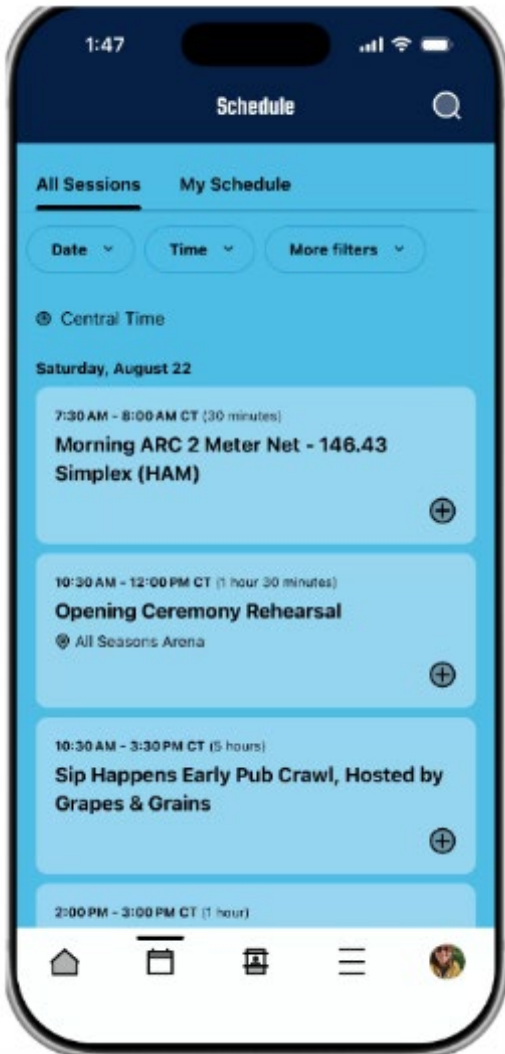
1:47

Schedule

All Sessions My Schedule

Date Time More filters

Central Time

Saturday, August 22

7:30 AM - 8:00 AM CT (30 minutes)
Morning ARC 2 Meter Net - 146.43 Simplex (HAM)

10:30 AM - 12:00 PM CT (1 hour 30 minutes)
Opening Ceremony Rehearsal
All Seasons Arena

10:30 AM - 3:30 PM CT (5 hours)
Sip Happens Early Pub Crawl, Hosted by Grapes & Grains

2:00 PM - 3:00 PM CT (1 hour)